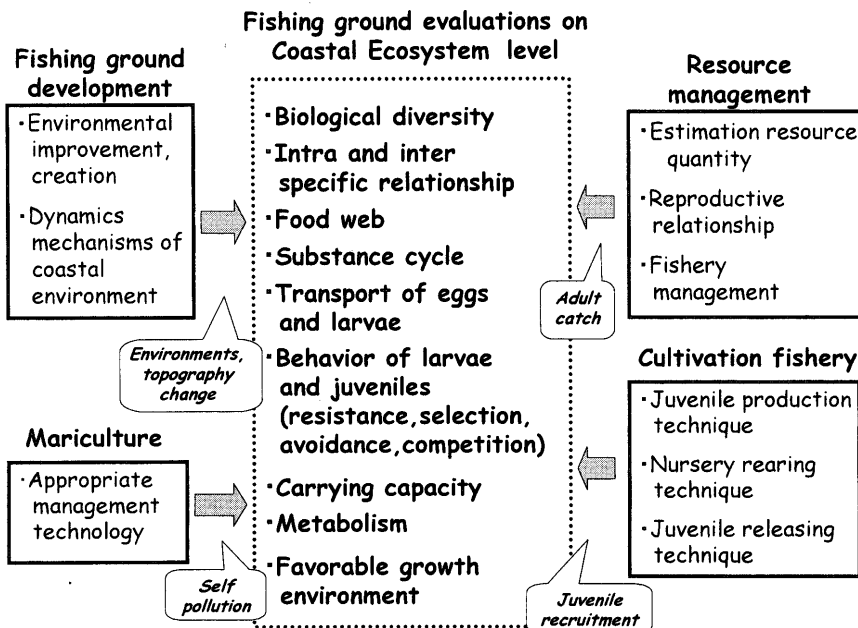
Fishing ground evaluations on Coastal Ecosystem level

Fishing ground development

·Environmental improvement, creation

·Dynamics mechanisms of coastal environment

Environments, topography change

Mariculture

·Appropriate management technology

Self pollution

·Biological diversity
·Intra and inter specific relationship
·Food web
·Substance cycle
·Transport of eggs and larvae
·Behavior of larvae and juveniles (resistance, selection, avoidance, competition)
·Carrying capacity
·Metabolism
·Favorable growth environment

Resource management

·Estimation resource quantity

·Reproductive relationship

·Fishery management

Adult catch

Cultivation fishery

·Juvenile production technique

·Nursery rearing technique

·Juvenile releasing technique

Juvenile recruitment